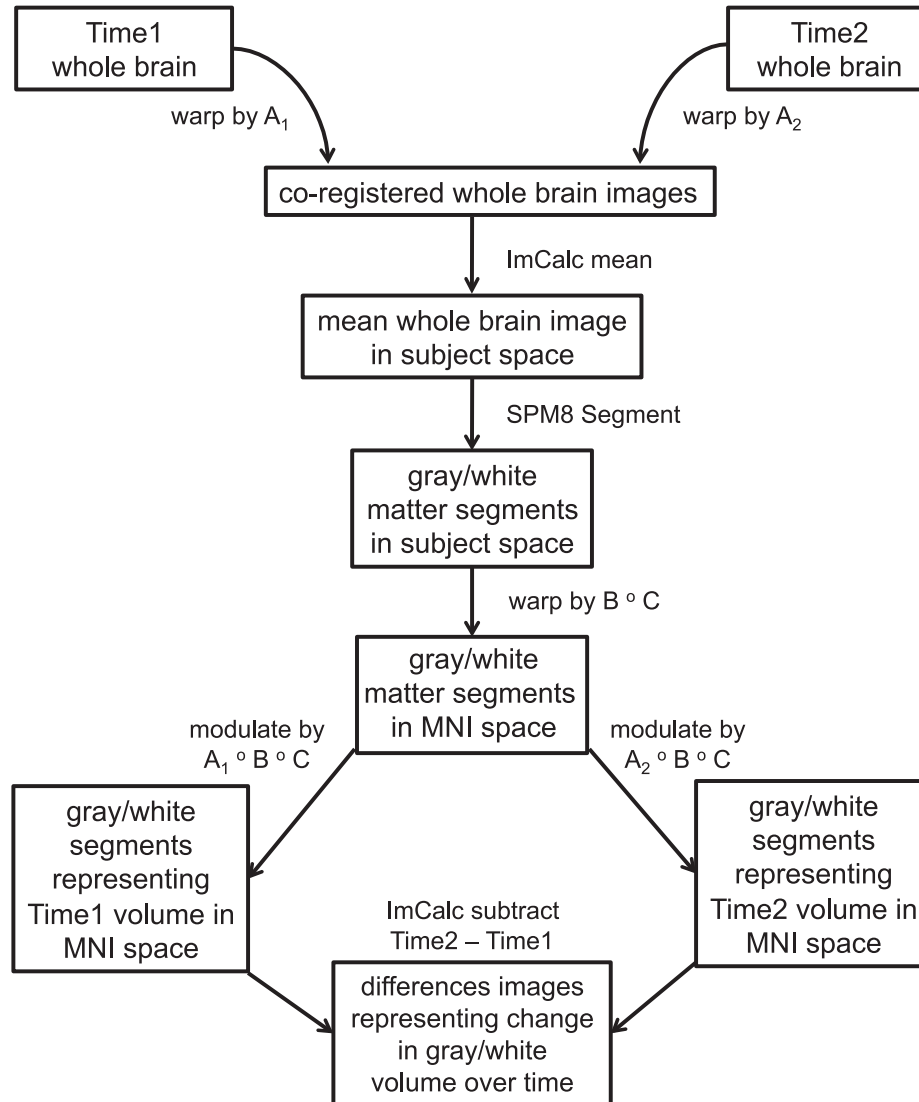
Time1 whole brain

Time2 whole brain

warp by $A_1$

warp by $A_2$

co-registered whole brain images

ImCalc mean

mean whole brain image in subject space

SPM8 Segment

gray/white matter segments in subject space

warp by $B \circ C$

gray/white matter segments in MNI space

modulate by $A_1 \circ B \circ C$

modulate by $A_2 \circ B \circ C$

gray/white segments representing Time1 volume in MNI space

gray/white segments representing Time2 volume in MNI space

ImCalc subtract Time2 – Time1

differences images representing change in gray/white volume over time